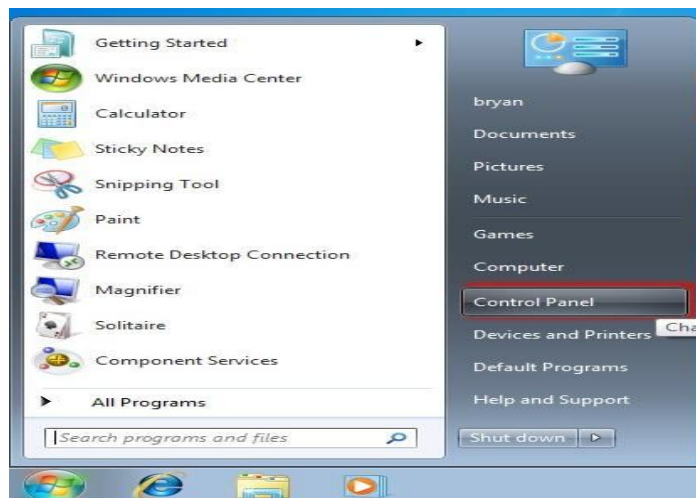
Getting Started
Windows Media Center
Calculator
Sticky Notes
Snipping Tool
Paint
Remote Desktop Connection
Magnifier
Solitaire
Component Services
All Programs
Search programs and files

bryan
Documents
Pictures
Music
Games
Computer
Control Panel
Devices and Printers
Default Programs
Help and Support
Shut down

Cha